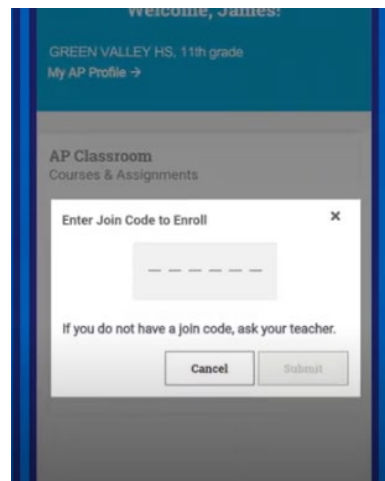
Welcome, James!

GREEN VALLEY HS, 11th grade
My AP Profile →

AP Classroom
Courses & Assignments

Enter Join Code to Enroll

×

_ _ _ _ _ _

If you do not have a join code, ask your teacher.

Cancel

Submit